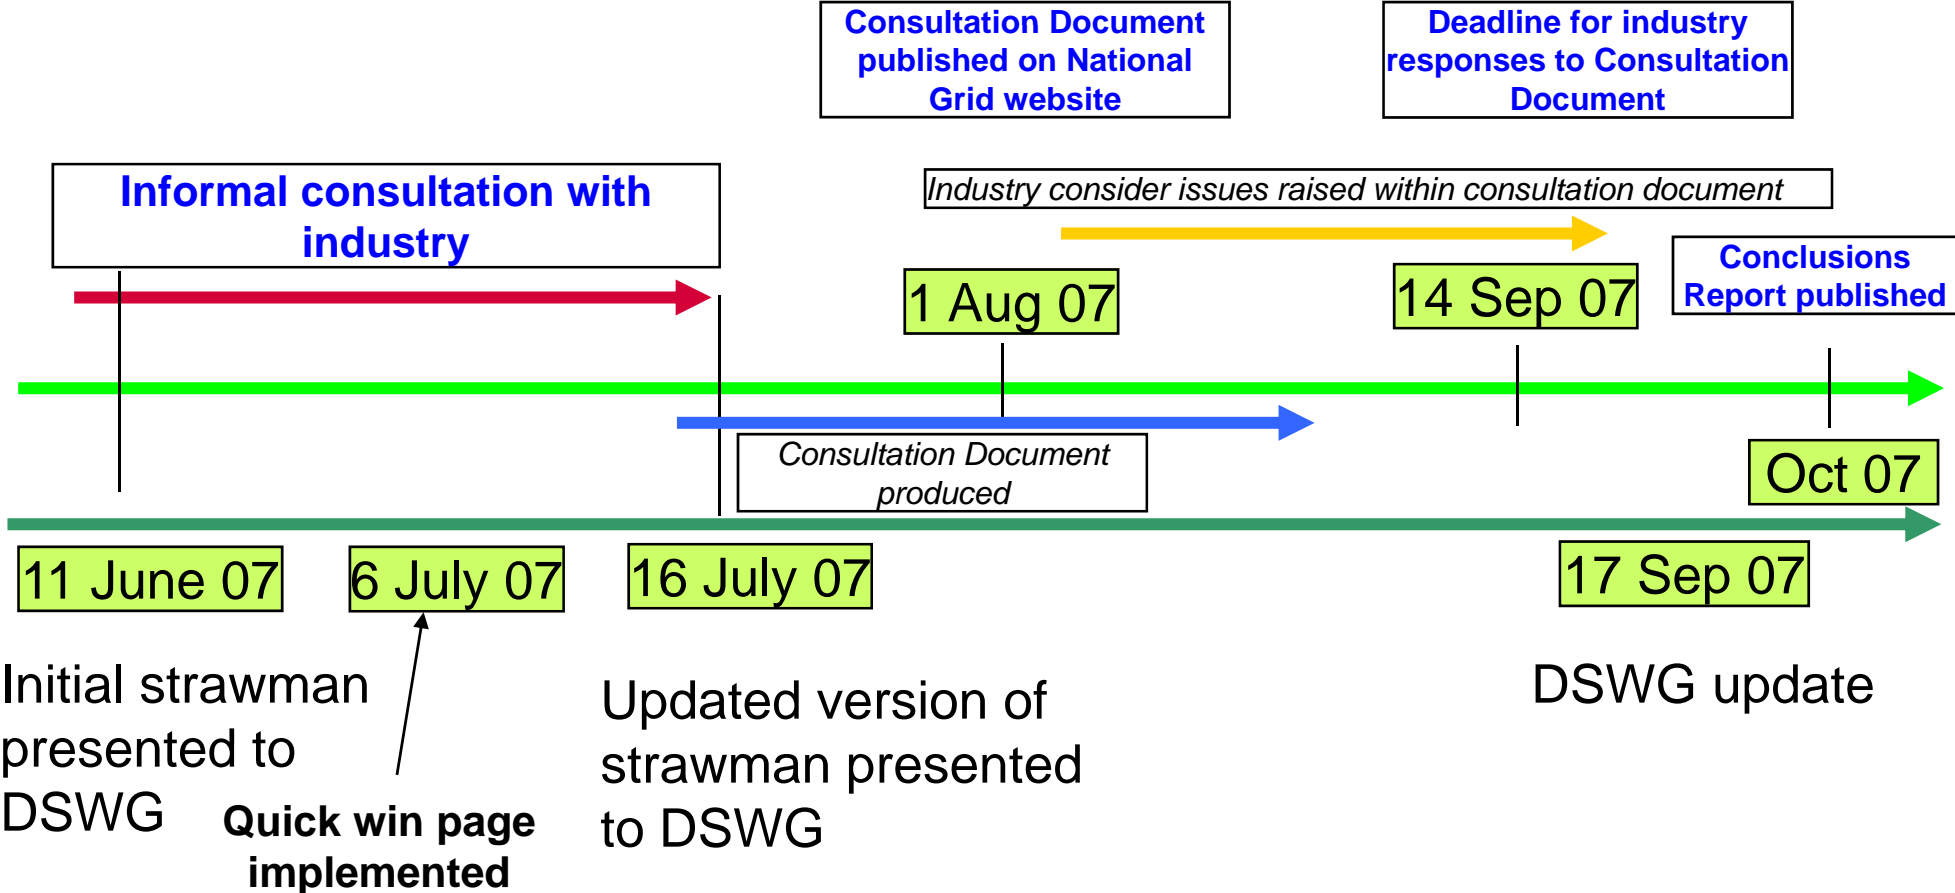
Consultation Document published on National Grid website

Deadline for industry responses to Consultation Document

Informal consultation with industry

Industry consider issues raised within consultation document

Conclusions Report published

1 Aug 07

14 Sep 07

Consultation Document produced

Oct 07

11 June 07

6 July 07

16 July 07

17 Sep 07

Initial strawman presented to DSWG

Quick win page implemented

Updated version of strawman presented to DSWG

DSWG update